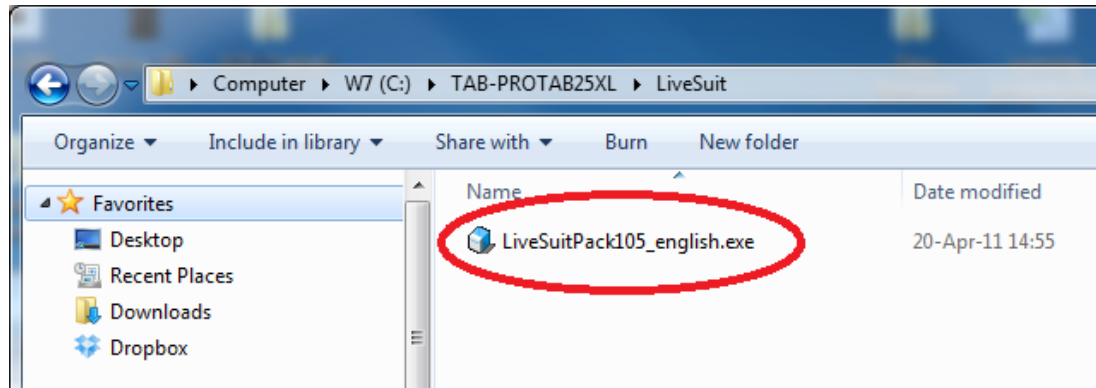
Computer ▸ W7 (C:) ▸ TAB-PROTAB25XL ▸ LiveSuit

Organize ▾ Include in library ▾ Share with ▾ Burn New folder

Favorites
Desktop
Recent Places
Downloads
Dropbox

Name
Date modified

LiveSuitPack105_english.exe
20-Apr-11 14:55